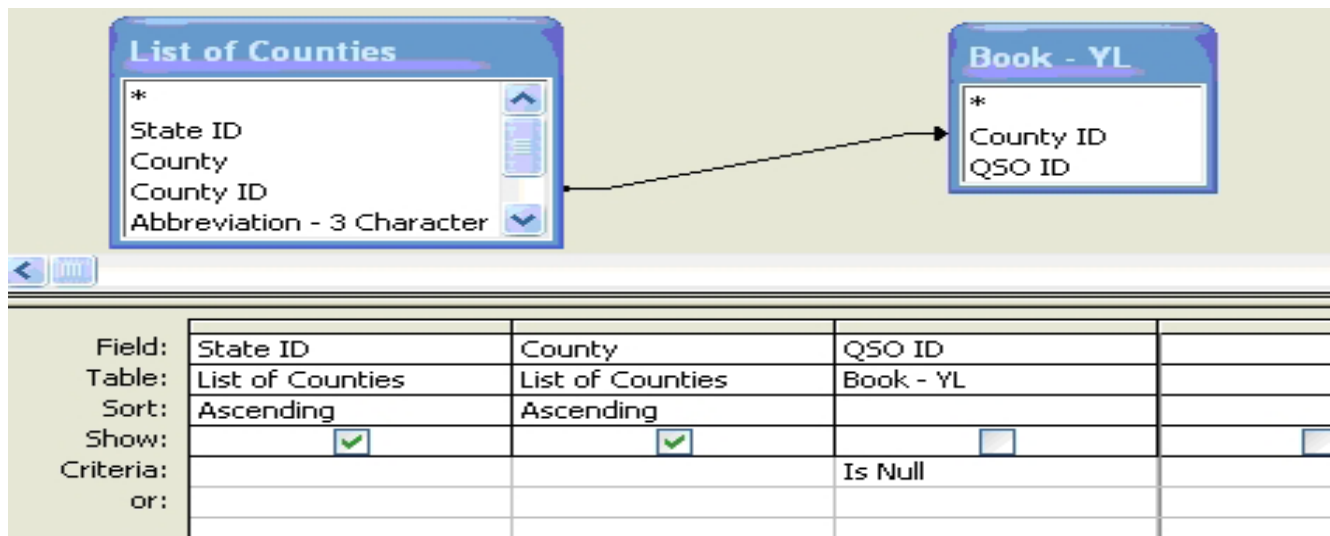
List of Counties

*
State ID
County
County ID
Abbreviation - 3 Character

Book - YL

*
County ID
QSO ID

| Field: | State ID | County | QSO ID | |
|---|---|---|---|---|
| Table: | List of Counties | List of Counties | Book - YL | |
| Sort: | Ascending | Ascending | | |
| Show: | | | | |
| Criteria: | | | Is Null | |
| or: | | | | |